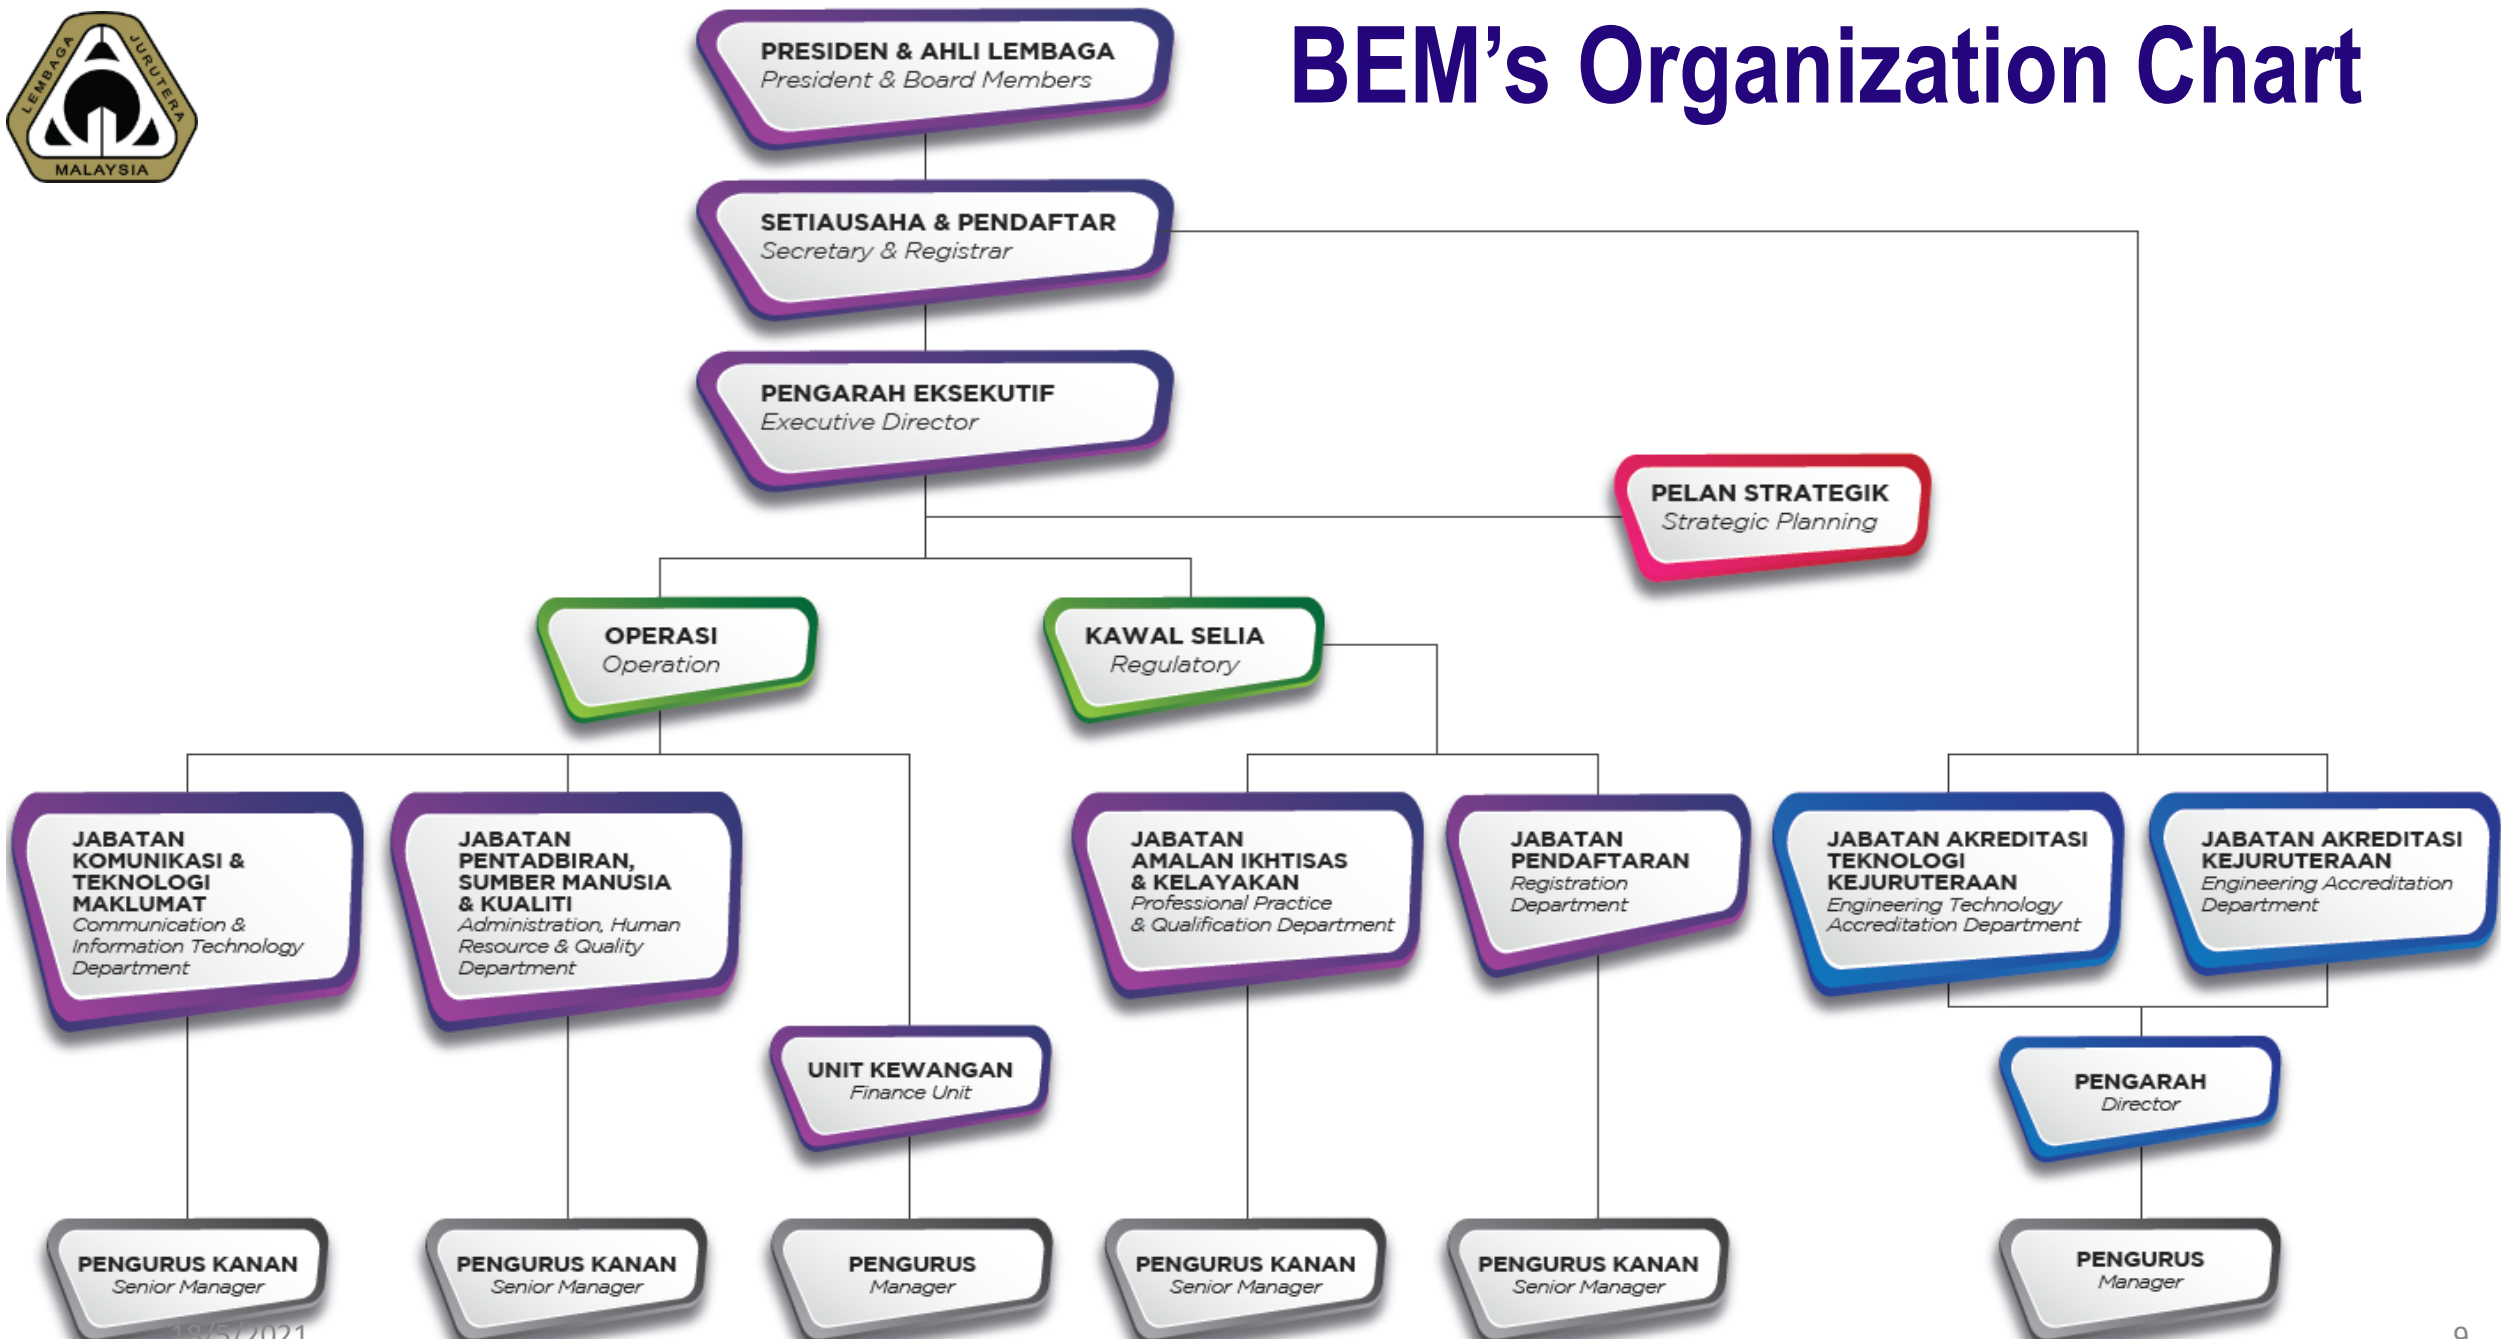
LEMBAGA JURUTERA MALAYSIA

BEM's Organization Chart

PRESIDEN & AHLI LEMBAGA
President & Board Members

SETIAUSAHA & PENDAFTAR
Secretary & Registrar

PENGARAH EKSEKUTIF
Executive Director

PELAN STRATEGIK
Strategic Planning

OPERASI
Operation

KAWAL SELIA
Regulatory

JABATAN KOMUNIKASI & TEKNOLOGI MAKLUMAT
Communication & Information Technology Department

JABATAN PENTADBIRAN, SUMBER MANUSIA & KUALITI
Administration, Human Resource & Quality Department

JABATAN AMALAN IKHTISAS & KELAYAKAN
Professional Practice & Qualification Department

JABATAN PENDAFTARAN
Registration Department

JABATAN AKREDITASI TEKNOLOGI KEJURUTERAAN
Engineering Technology Accreditation Department

JABATAN AKREDITASI KEJURUTERAAN
Engineering Accreditation Department

UNIT KEWANGAN
Finance Unit

PENGARAH
Director

PENGURUS KANAN
Senior Manager

PENGURUS KANAN
Senior Manager

PENGURUS
Manager

PENGURUS KANAN
Senior Manager

PENGURUS KANAN
Senior Manager

PENGURUS
Manager

18/5/2021

9